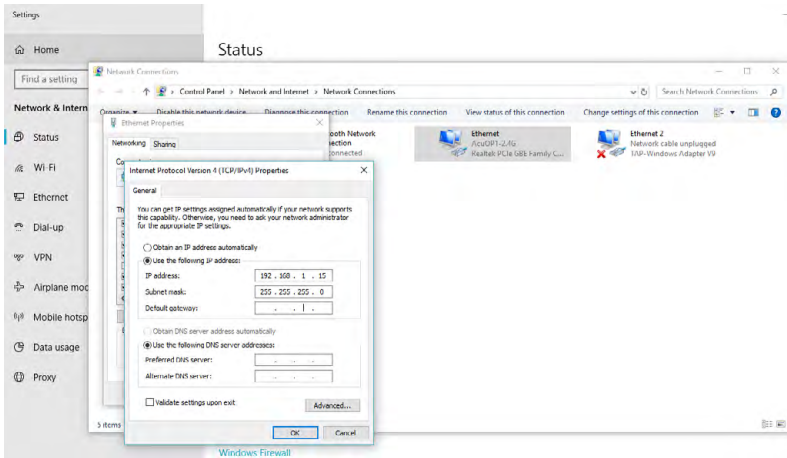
Settings

Home

Find a setting

Network & Intern

Status

Wi-Fi

Ethernet

Dial-up

VPN

Airplane moc

Mobile hotsp

Data usage

Proxy

Status

Network Connections

Control Panel > Network and Internet > Network Connections

Search Network Connections

Organize ▾ Disable this network device Diagnose this connection Rename this connection View status of this connection Change settings of this connection

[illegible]ooth Network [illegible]ection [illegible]onnected

Ethernet
AcuOP1-2.4G
Realtek PCIe GBE Family C...

Ethernet 2
Network cable unplugged
TAP-Windows Adapter V9

3 items

Ethernet Properties

Networking Sharing

Internet Protocol Version 4 (TCP/IPv4) Properties

General

You can get IP settings assigned automatically if your network supports this capability. Otherwise, you need to ask your network administrator for the appropriate IP settings.

Obtain an IP address automatically

Use the following IP address:

IP address: 192 . 168 . 1 . 15

Subnet mask: 255 . 255 . 255 . 0

Default gateway: . . .

Obtain DNS server address automatically

Use the following DNS server addresses:

Preferred DNS server: . . .

Alternate DNS server: . . .

Validate settings upon exit

Advanced...

OK Cancel

Windows Firewall